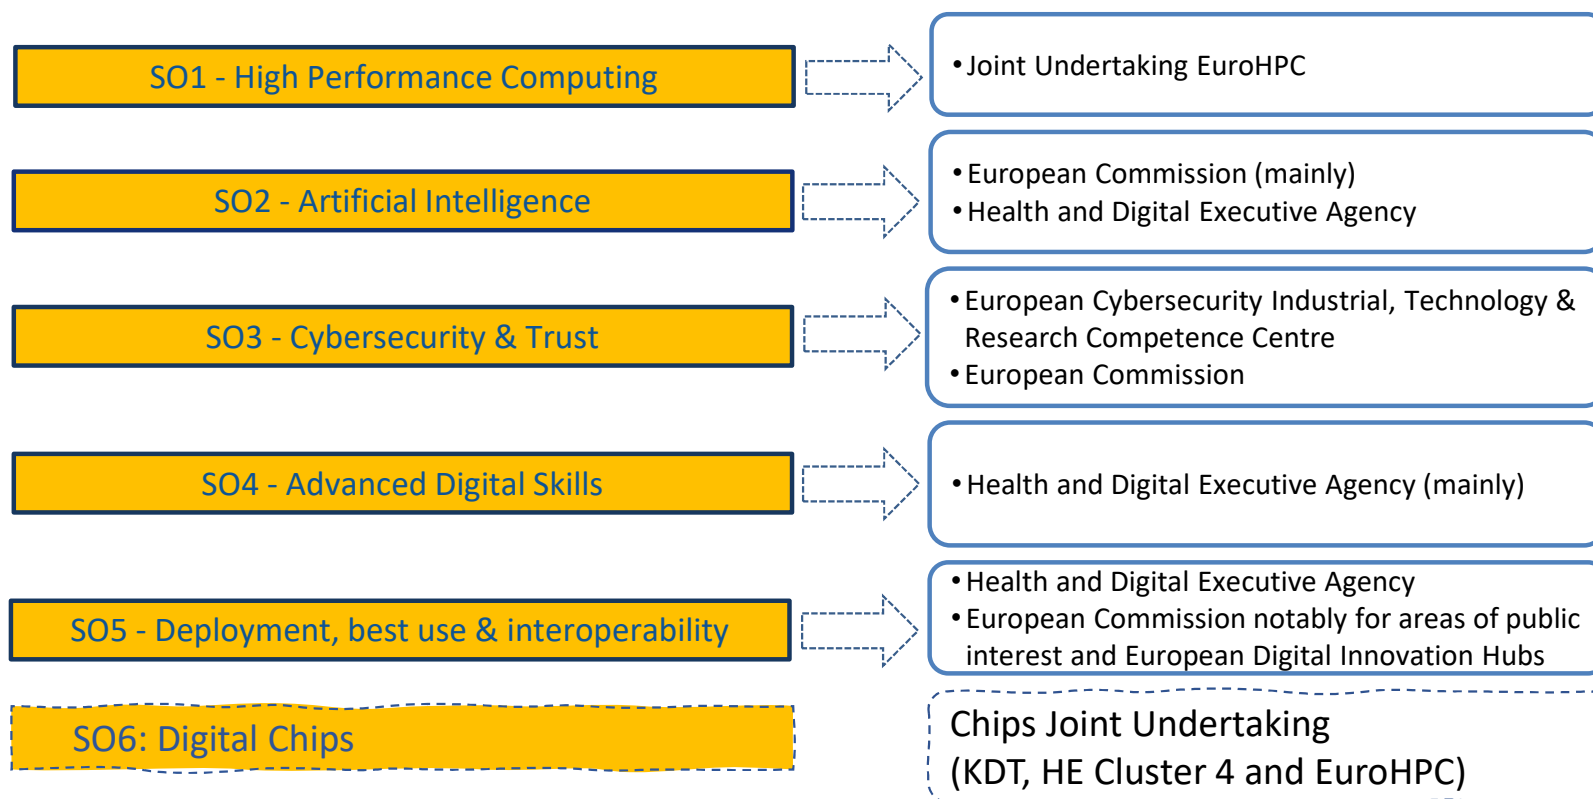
SO1 - High Performance Computing

• Joint Undertaking EuroHPC

SO2 - Artificial Intelligence

• European Commission (mainly)
• Health and Digital Executive Agency

SO3 - Cybersecurity & Trust

• European Cybersecurity Industrial, Technology & Research Competence Centre
• European Commission

SO4 - Advanced Digital Skills

• Health and Digital Executive Agency (mainly)

SO5 - Deployment, best use & interoperability

• Health and Digital Executive Agency
• European Commission notably for areas of public interest and European Digital Innovation Hubs

SO6: Digital Chips

Chips Joint Undertaking
(KDT, HE Cluster 4 and EuroHPC)